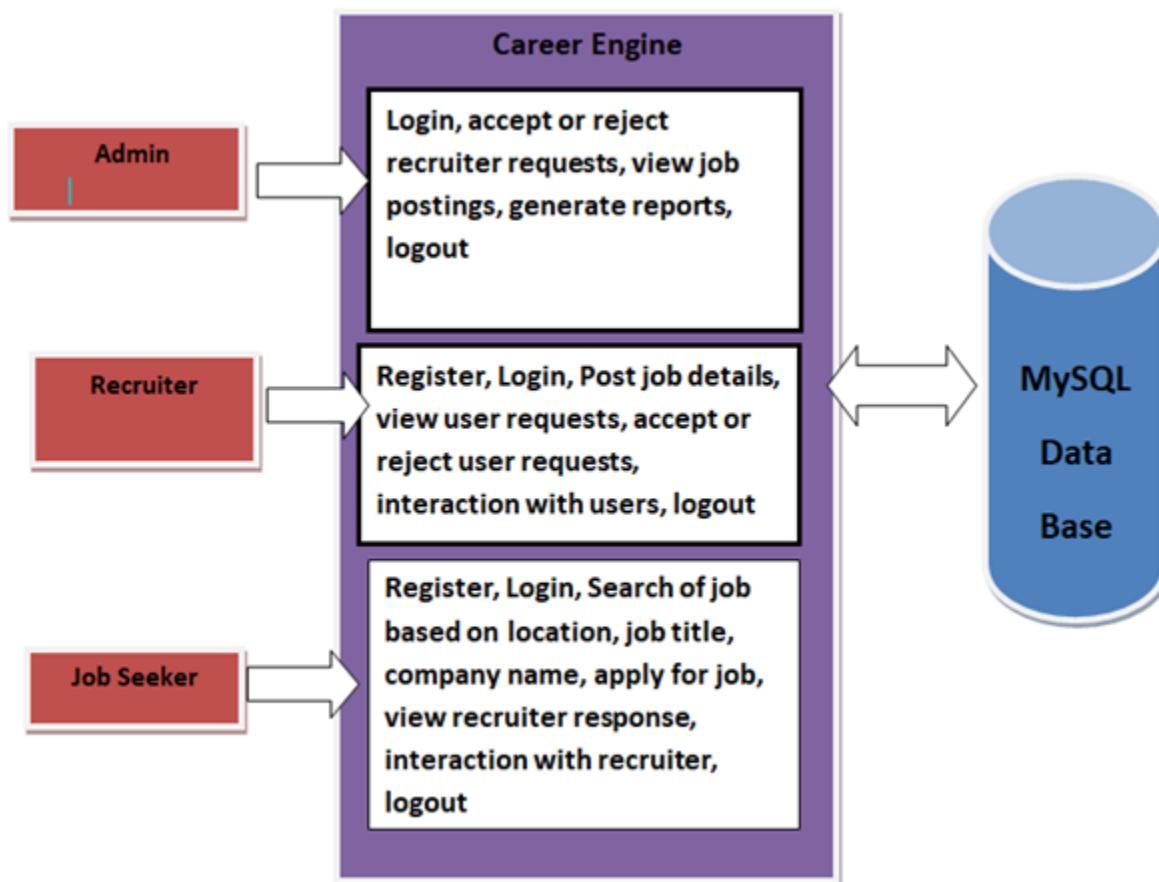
Career Engine

Admin

Login, accept or reject recruiter requests, view job postings, generate reports, logout

Recruiter

Register, Login, Post job details, view user requests, accept or reject user requests, interaction with users, logout

Job Seeker

Register, Login, Search of job based on location, job title, company name, apply for job, view recruiter response, interaction with recruiter, logout

MySQL Data Base